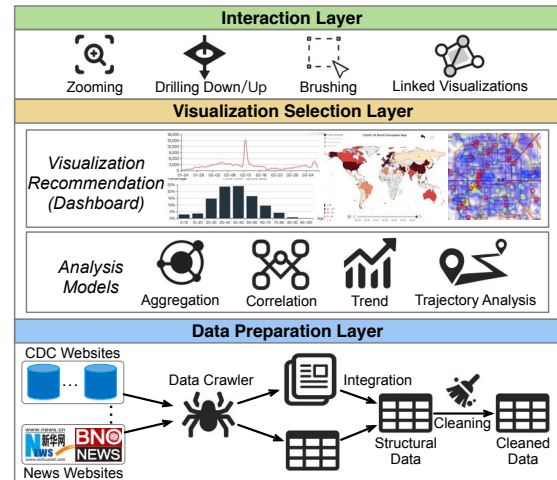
Interaction Layer

Zooming

Drilling Down/Up

Brushing

Linked Visualizations

Visualization Selection Layer

Visualization Recommendation (Dashboard)

Analysis Models

Aggregation

Correlation

Trend

Trajectory Analysis

Data Preparation Layer

CDC Websites

...

Data Crawler

Integration

www.news.cn
新华网

BNO NEWS

News Websites

Structural Data

Cleaning

Cleaned Data